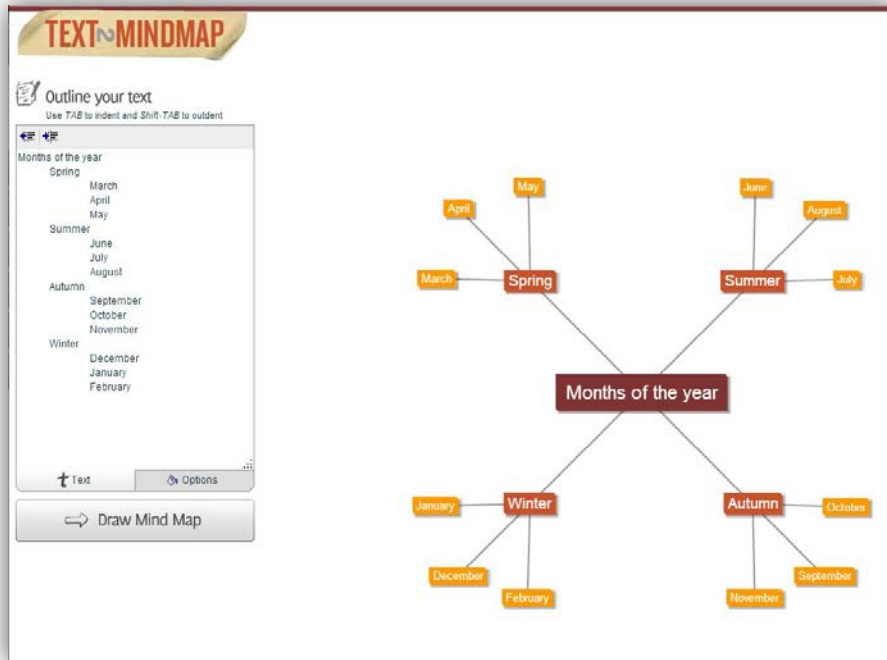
TEXT2MINDMAP

Outline your text
Use TAB to indent and Shift-TAB to outdent

Months of the year
Spring
March
April
May
Summer
June
July
August
Autumn
September
October
November
Winter
December
January
February

Text
Options

Draw Mind Map

May
April
March
Spring
June
August
Summer
July
Months of the year
January
Winter
December
February
Autumn
October
September
November